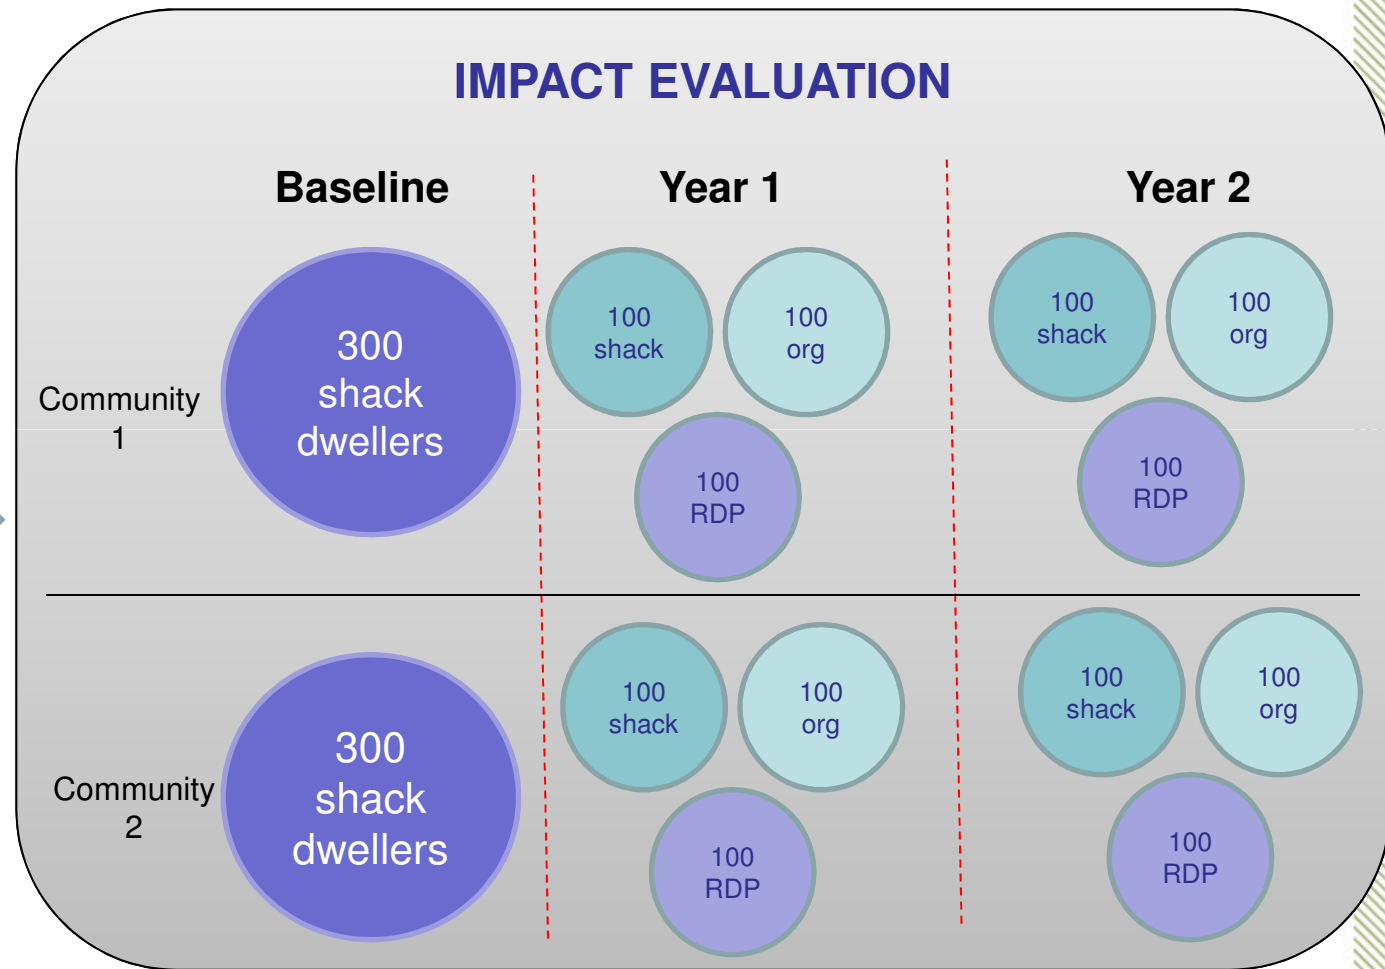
IMPACT EVALUATION

Baseline

Year 1

Year 2

Community 1

300 shack dwellers

100 shack

100 org

100 RDP

100 shack

100 org

100 RDP

Community 2

300 shack dwellers

100 shack

100 org

100 RDP

100 shack

100 org

100 RDP